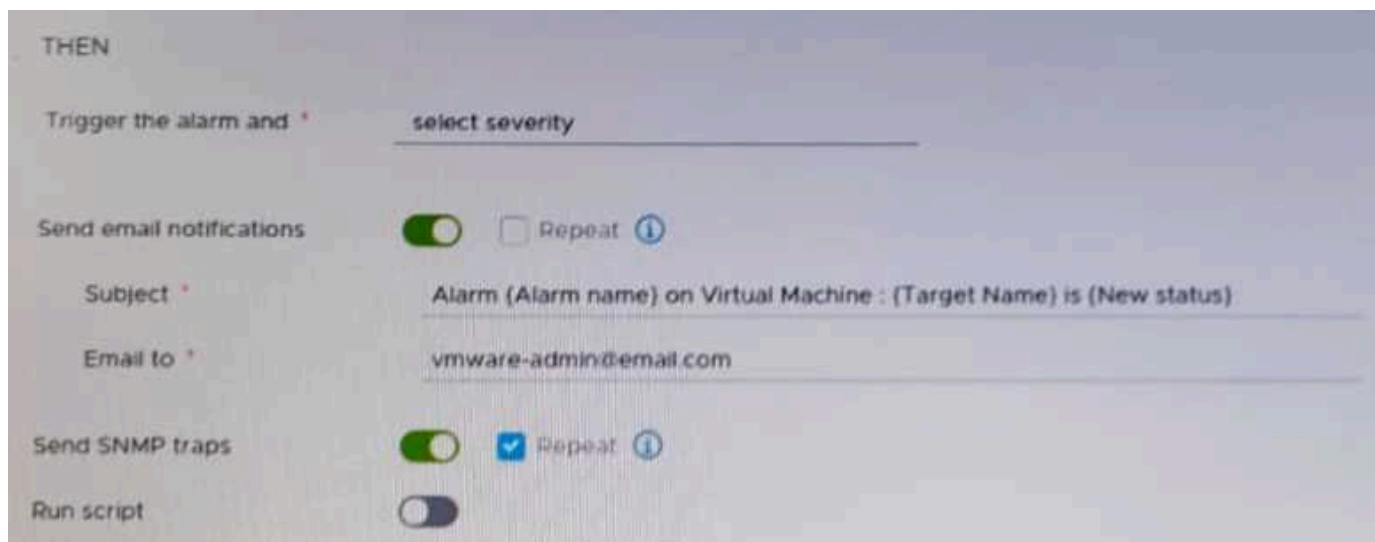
THEN

Trigger the alarm and *

select severity

Send email notifications

Repeat

Subject *

Alarm (Alarm name) on Virtual Machine : (Target Name) is (New status)

Email to *

vmware-admin@email.com

Send SNMP traps

Repeat

Run script